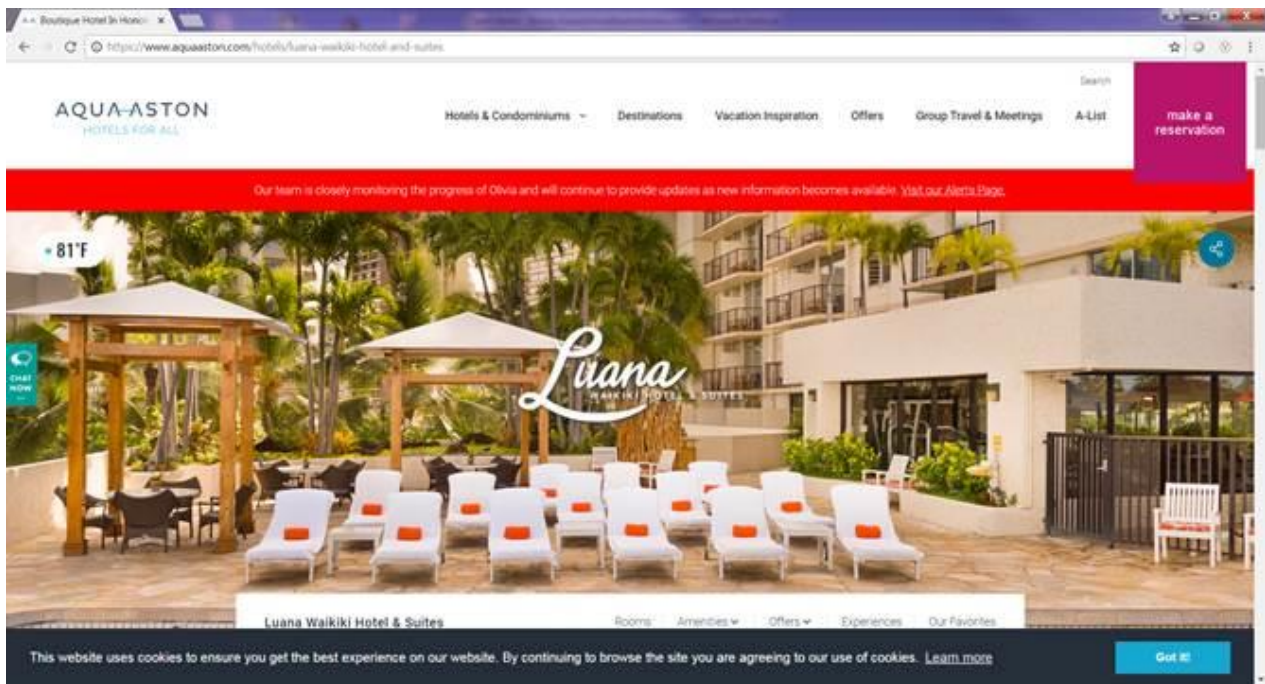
Boutique Hotel In Honol ×

https://www.aquaaston.com/hotels/luana-waikiki-hotel-and-suites

AQUA-ASTON
HOTELS FOR ALL

Search

Hotels & Condominiums

Destinations

Vacation Inspiration

Offers

Group Travel & Meetings

A-List

make a reservation

Our team is closely monitoring the progress of Olivia and will continue to provide updates as new information becomes available. Visit our Alerts Page.

81°F

CHAT NOW

Luana
WAIKIKI HOTEL & SUITES

Luana Waikiki Hotel & Suites

Rooms

Amenities

Offers

Experiences

Our Favorites

This website uses cookies to ensure you get the best experience on our website. By continuing to browse the site you are agreeing to our use of cookies. Learn more

Got it!